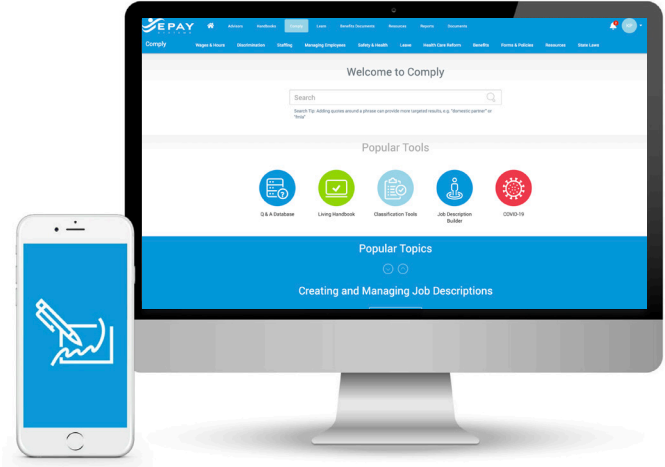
EPAY

Advisors Handbooks Comply Laws Benefits Documents Resources Reports Documents

Comply

Wages & Hours Discrimination Staffing Managing Employees Safety & Health Leave Health Care Reform Benefits Forms & Policies Resources State Laws

Welcome to Comply

Search

Search Tip: Adding quotes around a phrase can provide more targeted results, e.g. "domestic partner" or "fmla"

Popular Tools

Q & A Database

Living Handbook

Classification Tools

Job Description Builder

COVID-19

Popular Topics

Creating and Managing Job Descriptions